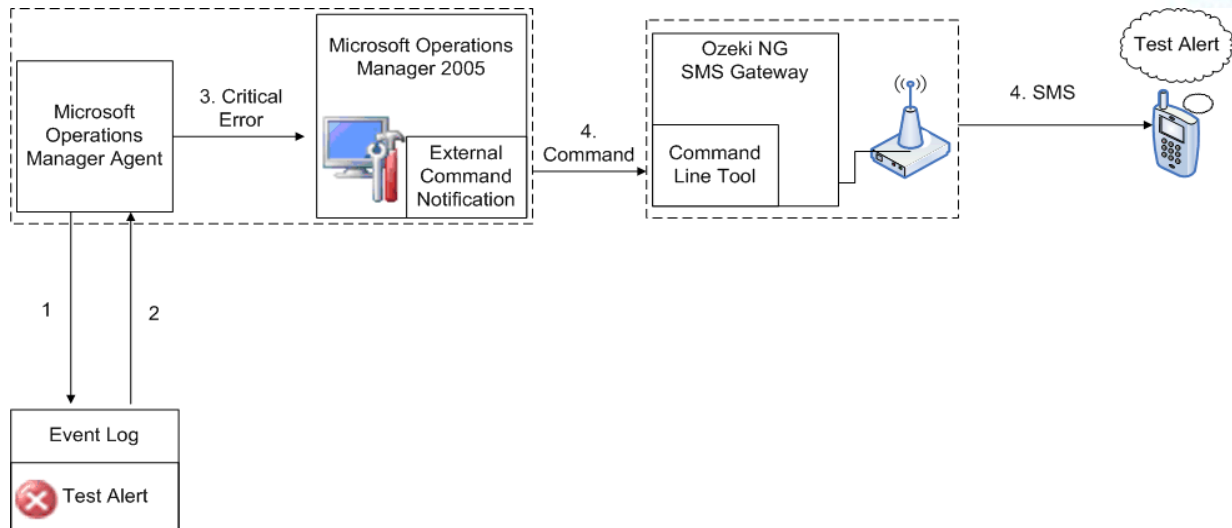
Microsoft Operations Manager Agent

3. Critical Error

Microsoft Operations Manager 2005

External Command Notification

4. Command

Ozeki NG SMS Gateway

Command Line Tool

4. SMS

Test Alert

1

2

Event Log

Test Alert